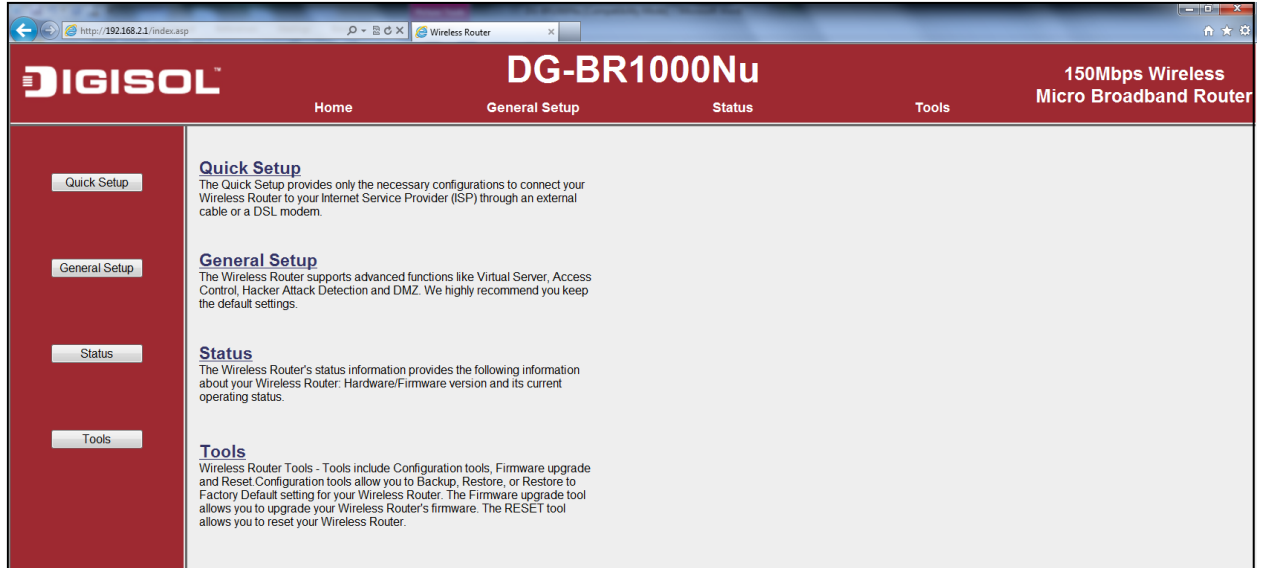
http://192.168.2.1/index.asp

Wireless Router

DIGISOL

DG-BR1000Nu

150Mbps Wireless Micro Broadband Router

Home General Setup Status Tools

Quick Setup

General Setup

Status

Tools

Quick Setup
The Quick Setup provides only the necessary configurations to connect your Wireless Router to your Internet Service Provider (ISP) through an external cable or a DSL modem.

General Setup
The Wireless Router supports advanced functions like Virtual Server, Access Control, Hacker Attack Detection and DMZ. We highly recommend you keep the default settings.

Status
The Wireless Router's status information provides the following information about your Wireless Router: Hardware/Firmware version and its current operating status.

Tools
Wireless Router Tools - Tools include Configuration tools, Firmware upgrade and Reset.Configuration tools allow you to Backup, Restore, or Restore to Factory Default setting for your Wireless Router. The Firmware upgrade tool allows you to upgrade your Wireless Router's firmware. The RESET tool allows you to reset your Wireless Router.